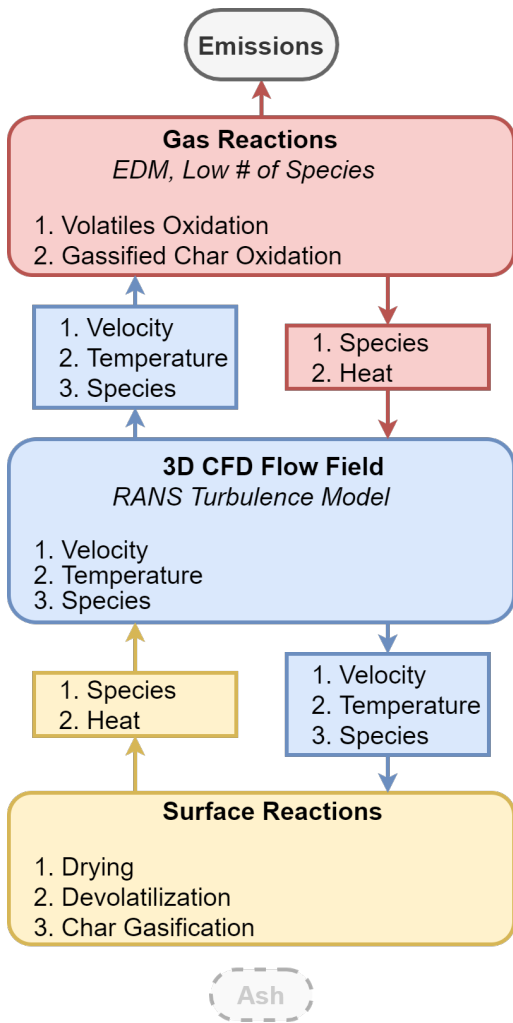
Emissions

**Gas Reactions**
*EDM, Low # of Species*

1. Volatiles Oxidation
2. Gassified Char Oxidation

1. Velocity
2. Temperature
3. Species

1. Species
2. Heat

**3D CFD Flow Field**
*RANS Turbulence Model*

1. Velocity
2. Temperature
3. Species

1. Species
2. Heat

1. Velocity
2. Temperature
3. Species

**Surface Reactions**

1. Drying
2. Devolatilization
3. Char Gasification

Ash